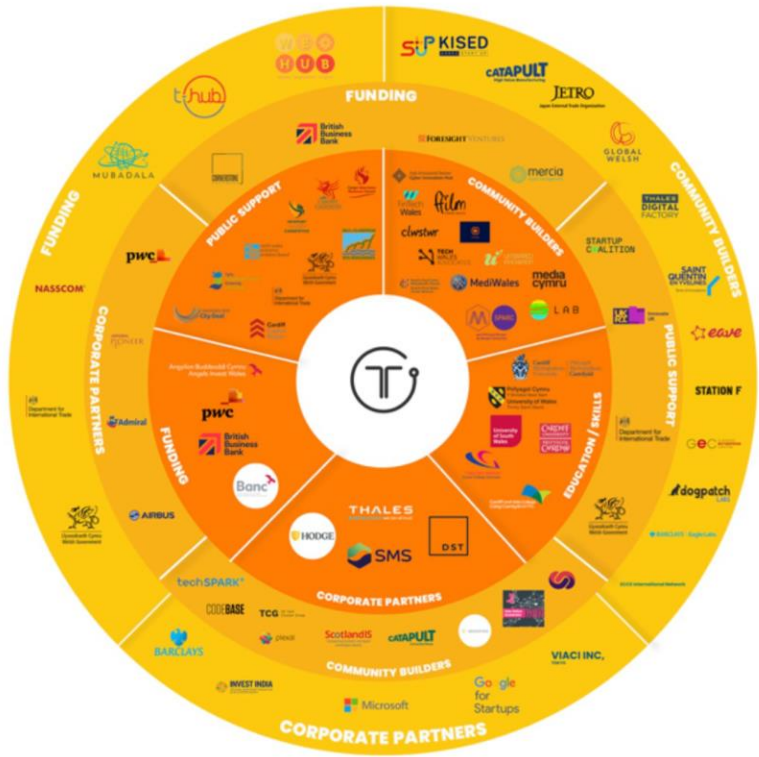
WEO HUB
t-hub
KISED
CATAPULT
JETRO
FUNDING
British Business Bank
FORESIGHT VENTURES
MUBADALA
PUBLIC SUPPORT
COMMUNITY BUILDERS
mercia
GLOBAL WELSH
FinTech Wales
film
clwstwr
TECH WALES
MediWales
media cymru
LAB
THALES DIGITAL FACTORY
STARTUP COALITION
SAINT QUENTIN EN YVELINES
FUNDING
pwc
NASSCOM
Department for International Trade
Cardiff
CORPORATE PARTNERS
Admiral
Angylion Buddsoddi Cymru Angels Invest Wales
pwc
British Business Bank
FUNDING
Banc
COMMUNITY BUILDERS
PUBLIC SUPPORT
eave
STATION F
Department for International Trade
Polytechnic Cymru University of Wales
University of South Wales
EDUCATION / SKILLS
GEC
dogpatch LABS
AIRBUS
Llywodraeth Cymru Welsh Government
HODGE
THALES
SMS
DST
CORPORATE PARTNERS
Llywodraeth Cymru Welsh Government
techSPARK
CODEBASE
TCG
ScotlandIS
CATAPULT
BARCLAYS
COMMUNITY BUILDERS
VIACI INC.
INVEST INDIA
Microsoft
Google for Startups
CORPORATE PARTNERS